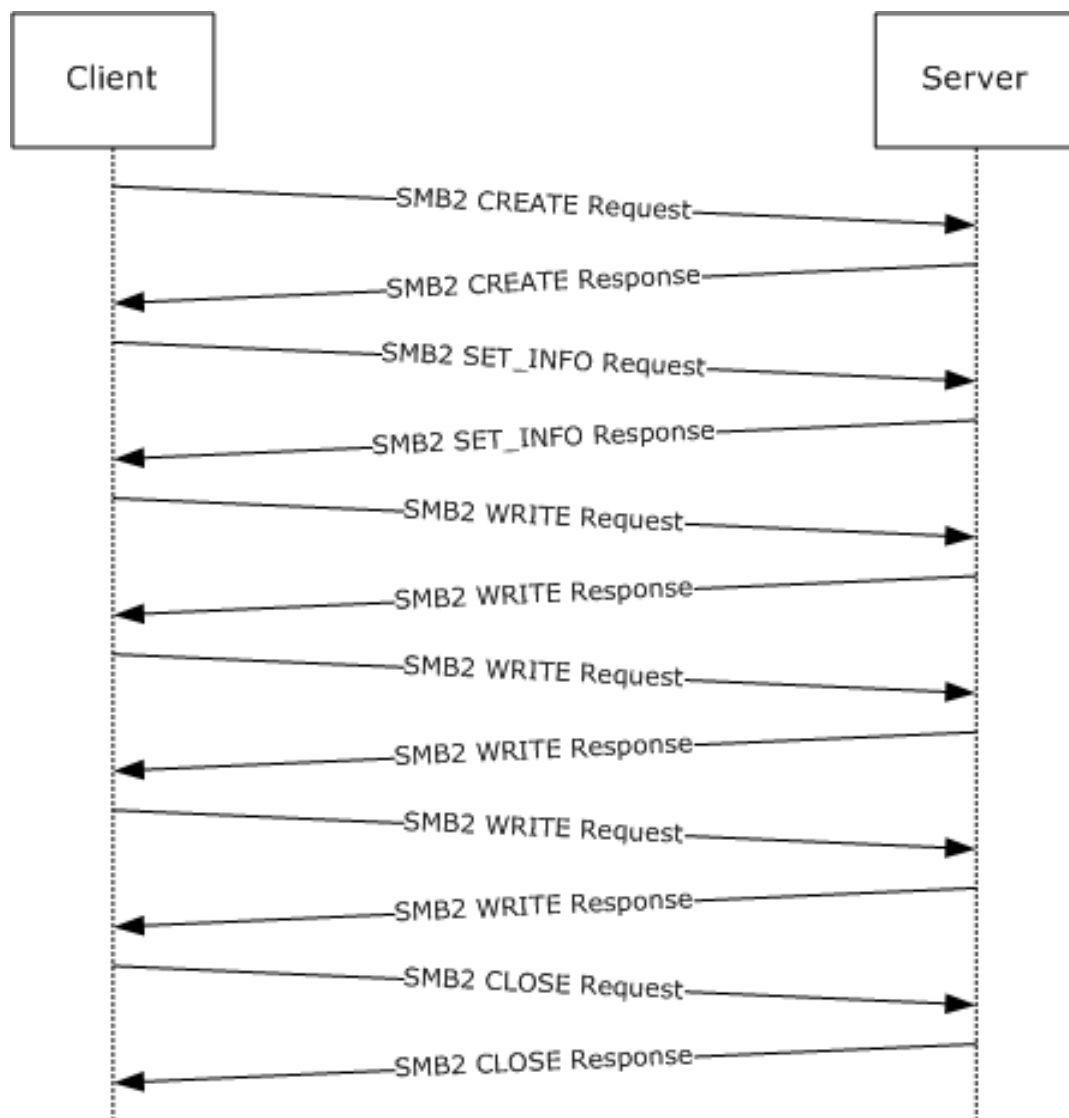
Client

Server

SMB2 CREATE Request

SMB2 CREATE Response

SMB2 SET_INFO Request

SMB2 SET_INFO Response

SMB2 WRITE Request

SMB2 WRITE Response

SMB2 WRITE Request

SMB2 WRITE Response

SMB2 WRITE Request

SMB2 WRITE Response

SMB2 CLOSE Request

SMB2 CLOSE Response